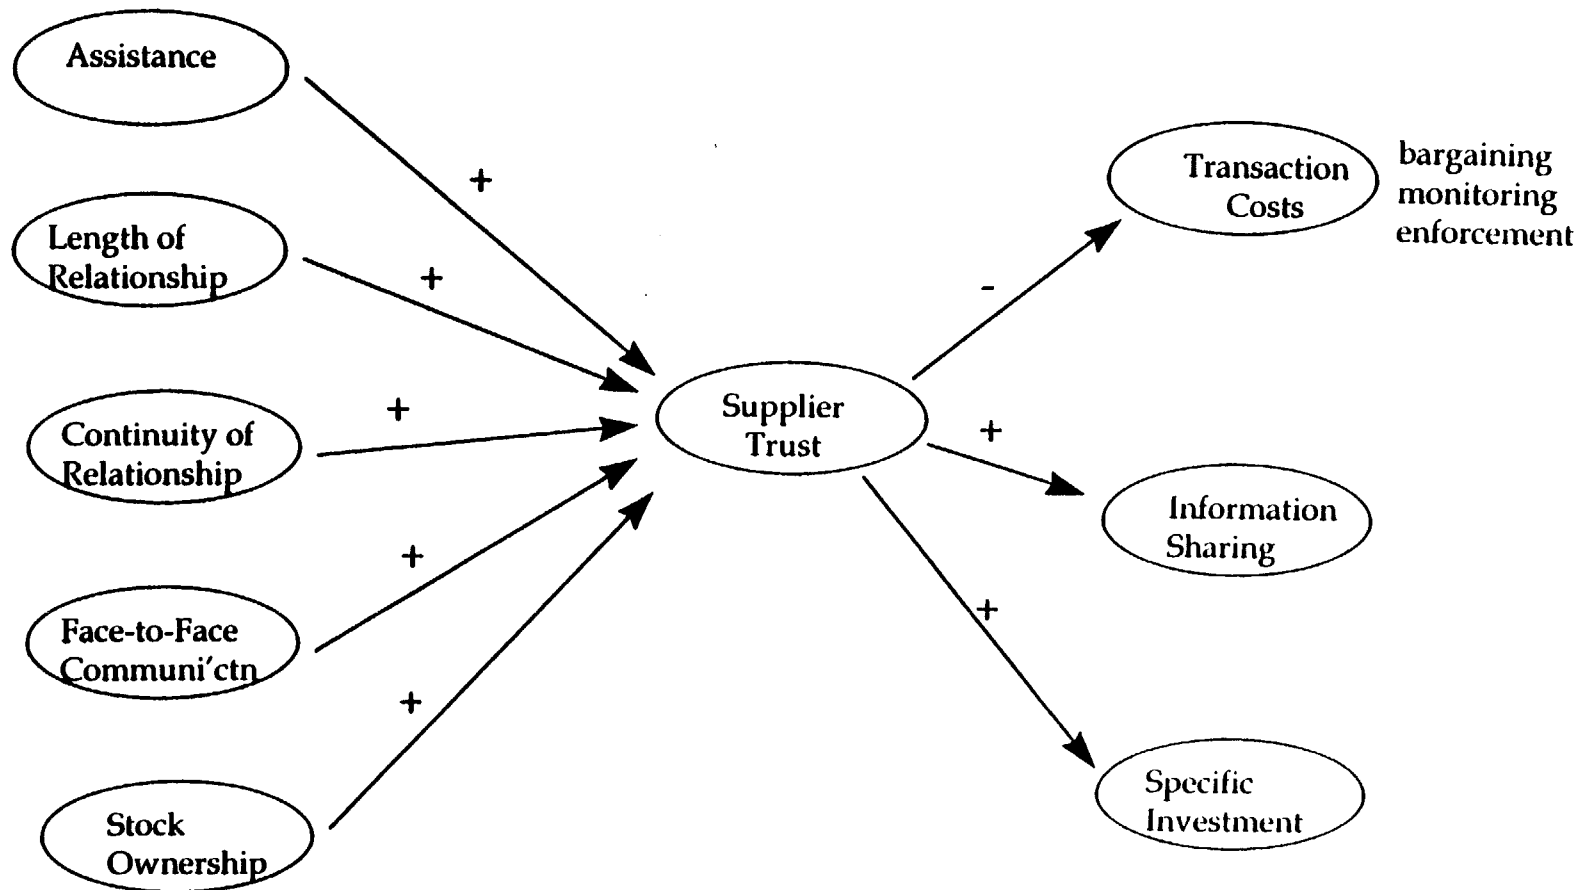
Assistance

Length of Relationship

Continuity of Relationship

Face-to-Face Communi'ctn

Stock Ownership

+

+

+

+

+

Supplier Trust

-

+

+

Transaction Costs

bargaining monitoring enforcement

Information Sharing

Specific Investment